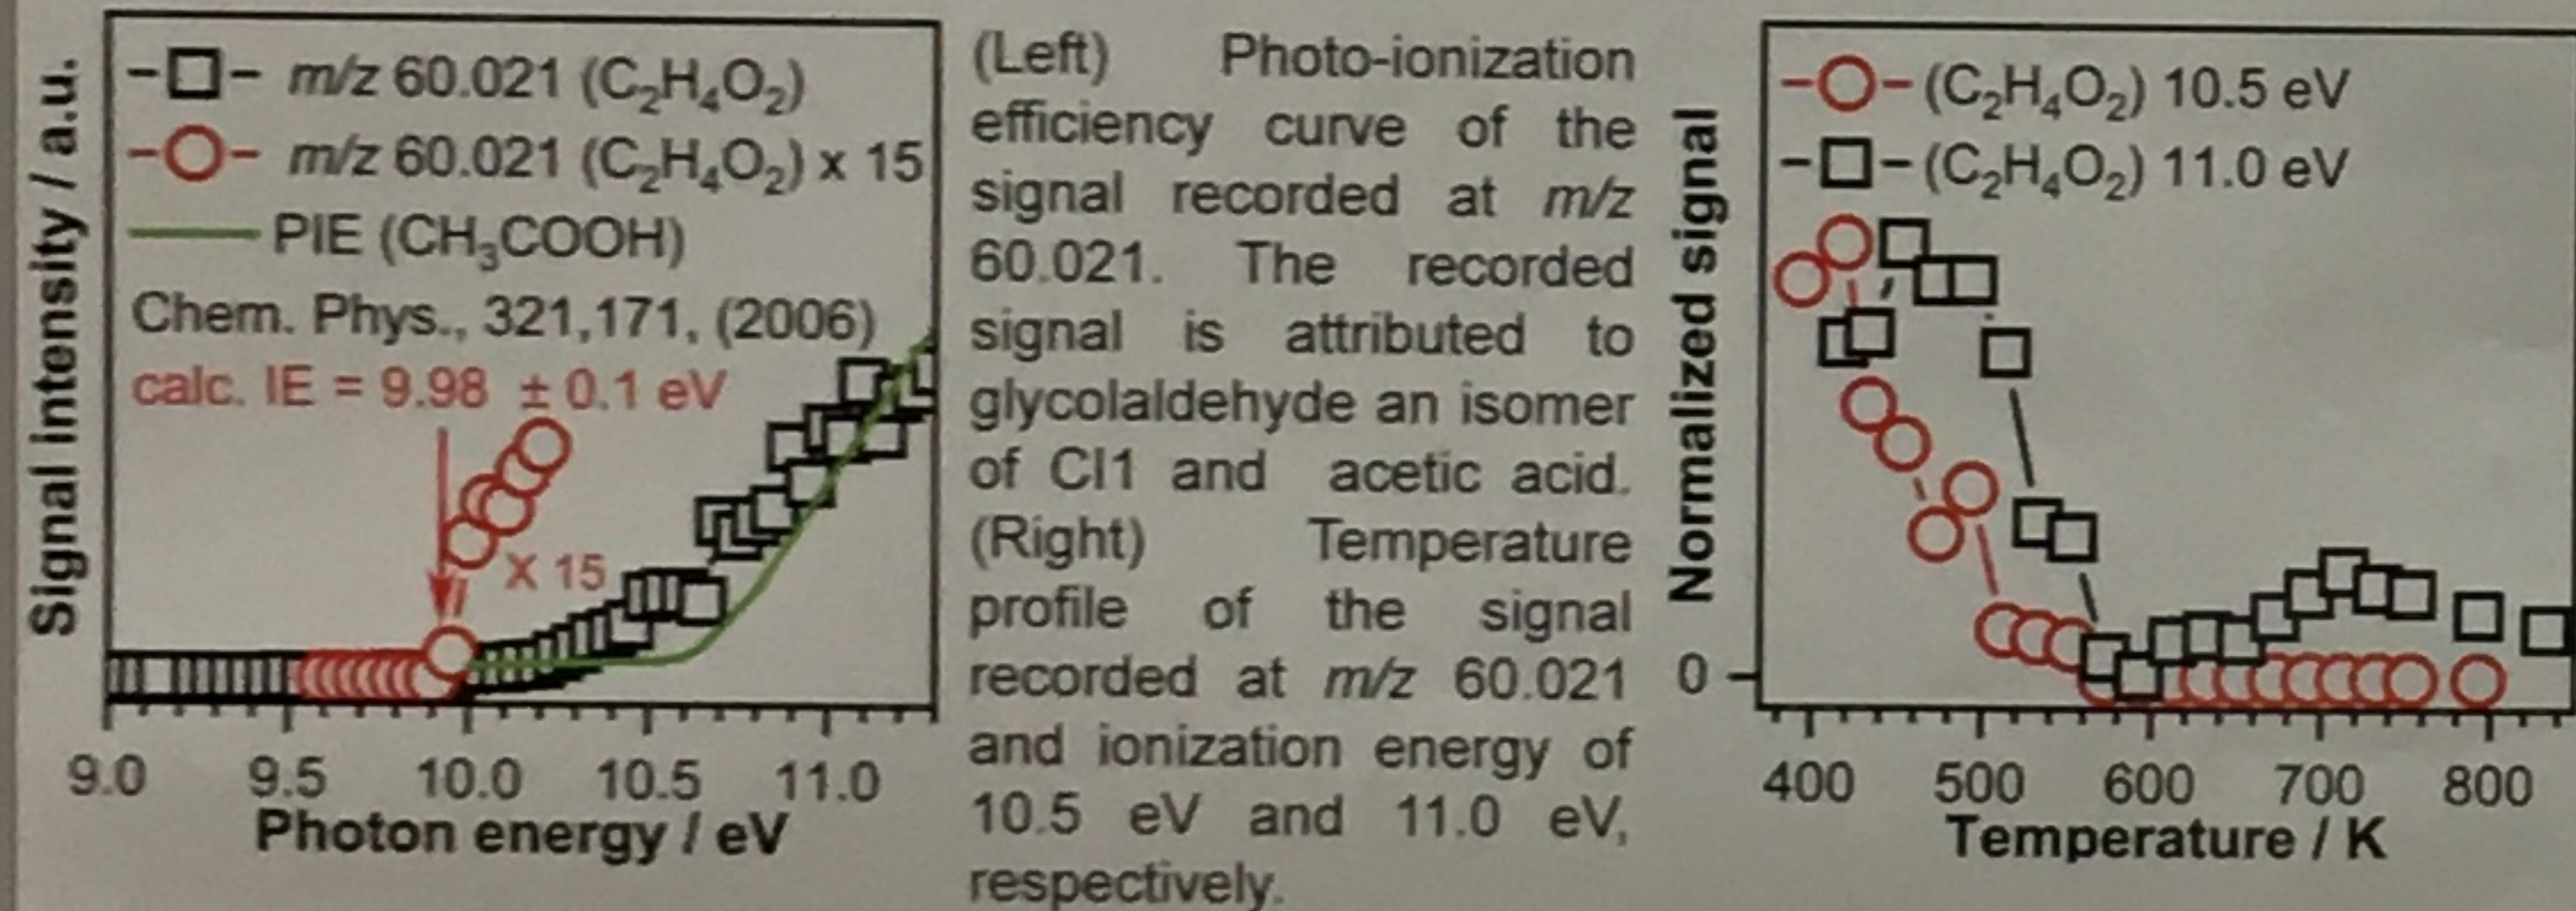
-□- m/z 60.021 ($C_2H_4O_2$)
-○- m/z 60.021 ($C_2H_4O_2$) x 15
PIE ($CH_3COOH$)
Chem. Phys., 321,171, (2006)
calc. IE = 9.98 ± 0.1 eV
X 15
Signal intensity / a.u.
9.0 9.5 10.0 10.5 11.0
Photon energy / eV

(Left) Photo-ionization efficiency curve of the signal recorded at m/z 60.021. The recorded signal is attributed to glycolaldehyde an isomer of CI1 and acetic acid. (Right) Temperature profile of the signal recorded at m/z 60.021 and ionization energy of 10.5 eV and 11.0 eV, respectively.

-○- ($C_2H_4O_2$) 10.5 eV
-□- ($C_2H_4O_2$) 11.0 eV
Normalized signal
0
400 500 600 700 800
Temperature / K